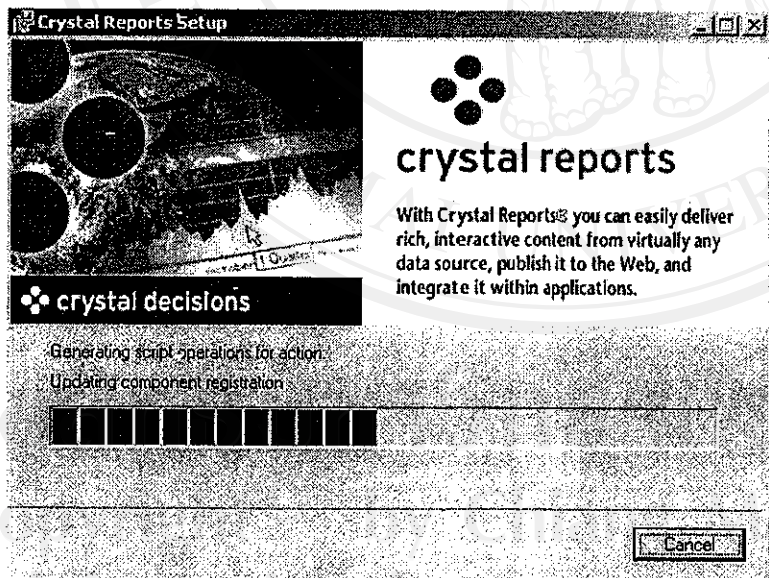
Crystal Reports Setup

crystal reports

With Crystal Reports® you can easily deliver rich, interactive content from virtually any data source, publish it to the Web, and integrate it within applications.

crystal decisions

Generating script operations for action:

Updating component registration

Cancel